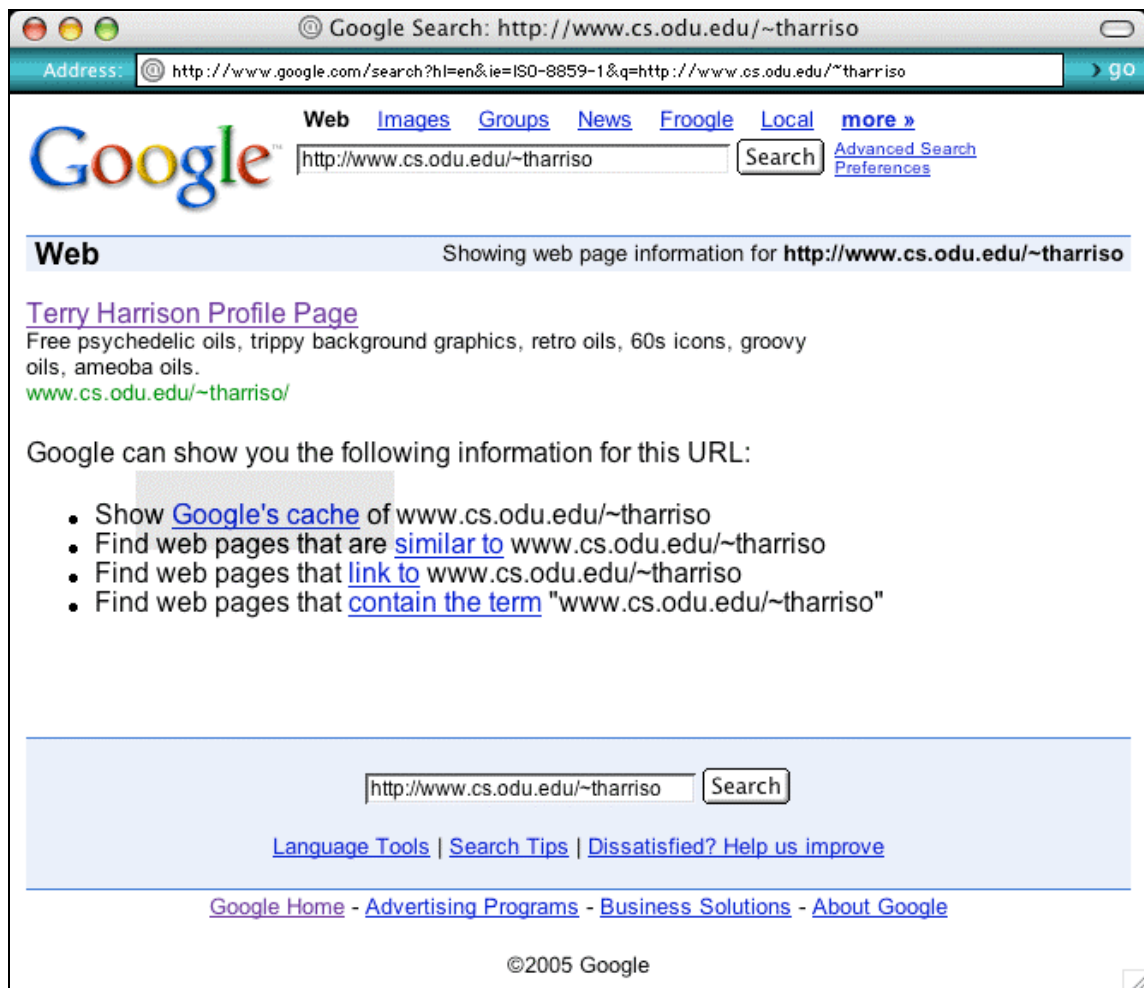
Google Search: http://www.cs.odu.edu/~tharriso

Address: http://www.google.com/search?hl=en&ie=ISO-8859-1&q=http://www.cs.odu.edu/~tharriso

go

Google

Web Images Groups News Froogle Local more »

http://www.cs.odu.edu/~tharriso Search

Advanced Search
Preferences

Web

Showing web page information for **http://www.cs.odu.edu/~tharriso**

Terry Harrison Profile Page
Free psychedelic oils, trippy background graphics, retro oils, 60s icons, groovy oils, ameoba oils.
www.cs.odu.edu/~tharriso/

Google can show you the following information for this URL:

- Show Google's cache of www.cs.odu.edu/~tharriso
- Find web pages that are similar to www.cs.odu.edu/~tharriso
- Find web pages that link to www.cs.odu.edu/~tharriso
- Find web pages that contain the term "www.cs.odu.edu/~tharriso"

http://www.cs.odu.edu/~tharriso Search

Language Tools | Search Tips | Dissatisfied? Help us improve

Google Home - Advertising Programs - Business Solutions - About Google

©2005 Google